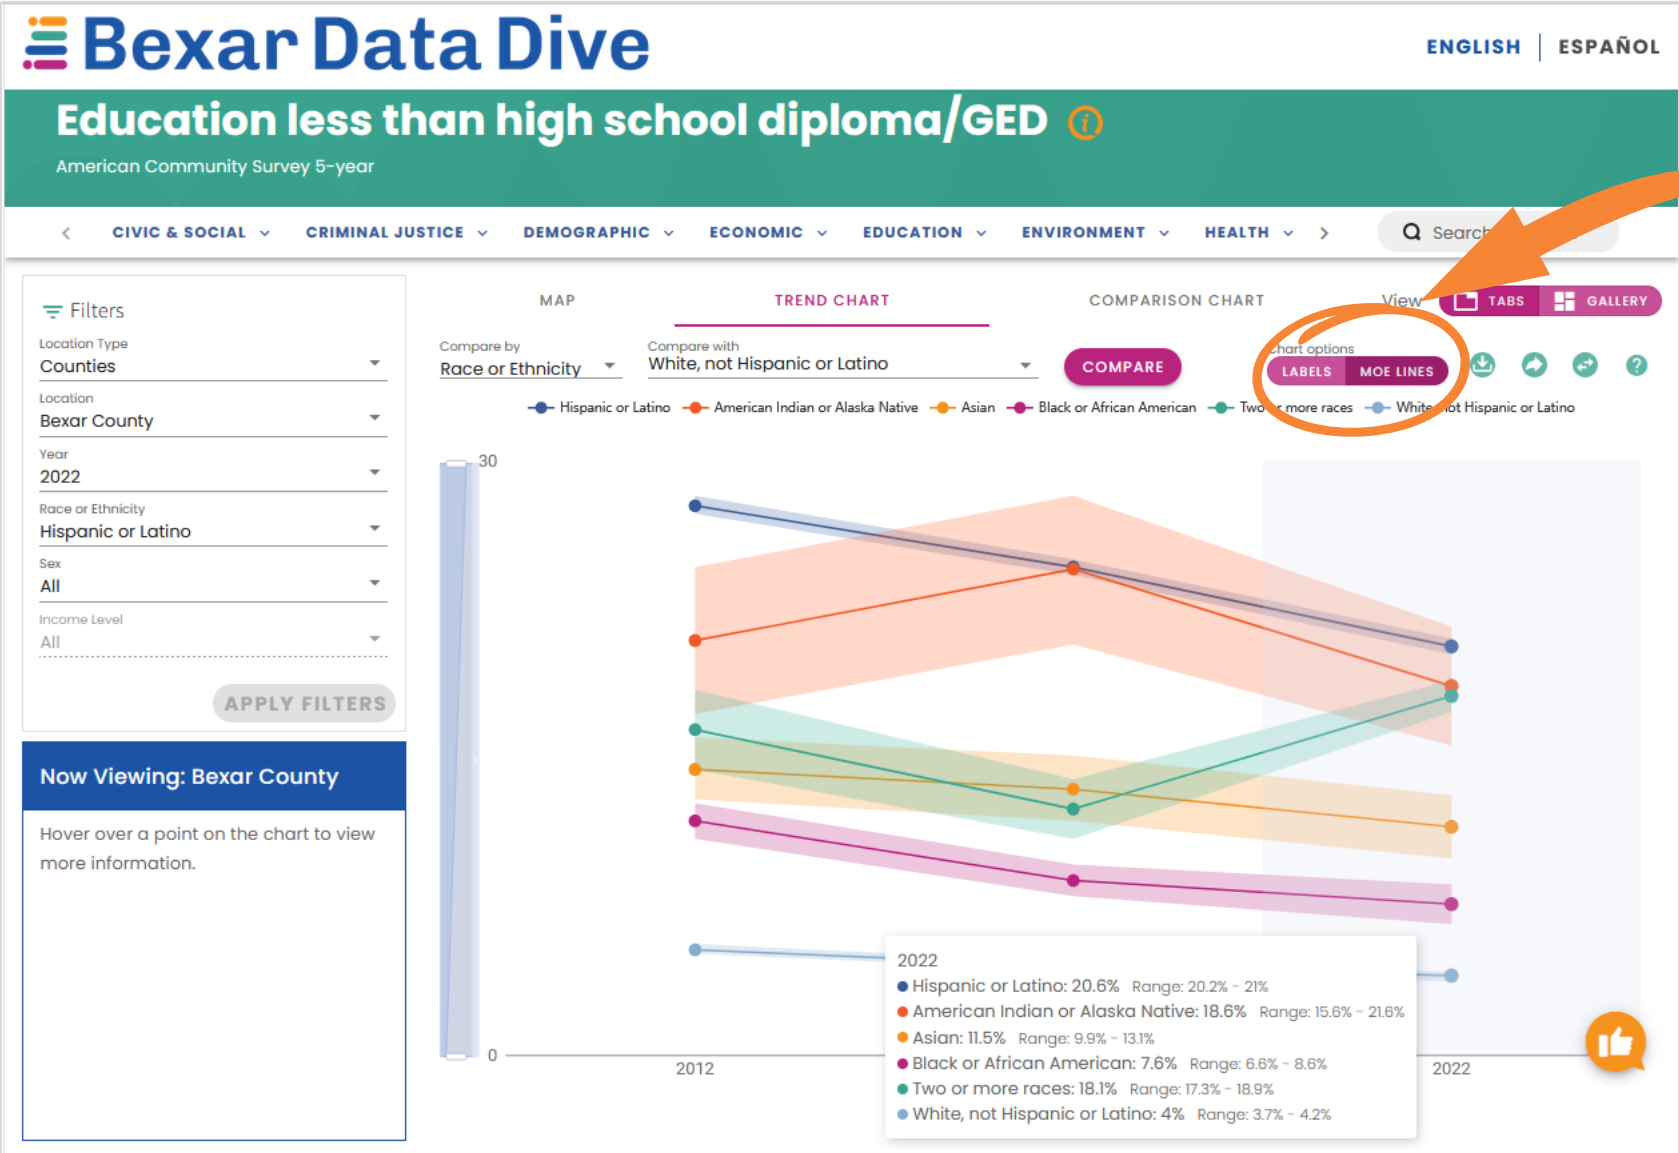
Bexar Data Dive

ENGLISH | ESPAÑOL

Education less than high school diploma/GED

American Community Survey 5-year

CIVIC & SOCIAL CRIMINAL JUSTICE DEMOGRAPHIC ECONOMIC EDUCATION ENVIRONMENT HEALTH

Search

Filters

Location Type
Counties

Location
Bexar County

Year
2022

Race or Ethnicity
Hispanic or Latino

Sex
All

Income Level
All

APPLY FILTERS

Now Viewing: Bexar County

Hover over a point on the chart to view more information.

MAP TREND CHART COMPARISON CHART View TABS GALLERY

Compare by
Race or Ethnicity

Compare with
White, not Hispanic or Latino

COMPARE

Chart options
LABELS MOE LINES

Hispanic or Latino American Indian or Alaska Native Asian Black or African American Two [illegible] more races White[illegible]ot Hispanic or Latino

30

0

2012

2022

2022
Hispanic or Latino: 20.6% Range: 20.2% - 21%
American Indian or Alaska Native: 18.6% Range: 15.6% - 21.6%
Asian: 11.5% Range: 9.9% - 13.1%
Black or African American: 7.6% Range: 6.6% - 8.6%
Two or more races: 18.1% Range: 17.3% - 18.9%
White, not Hispanic or Latino: 4% Range: 3.7% - 4.2%